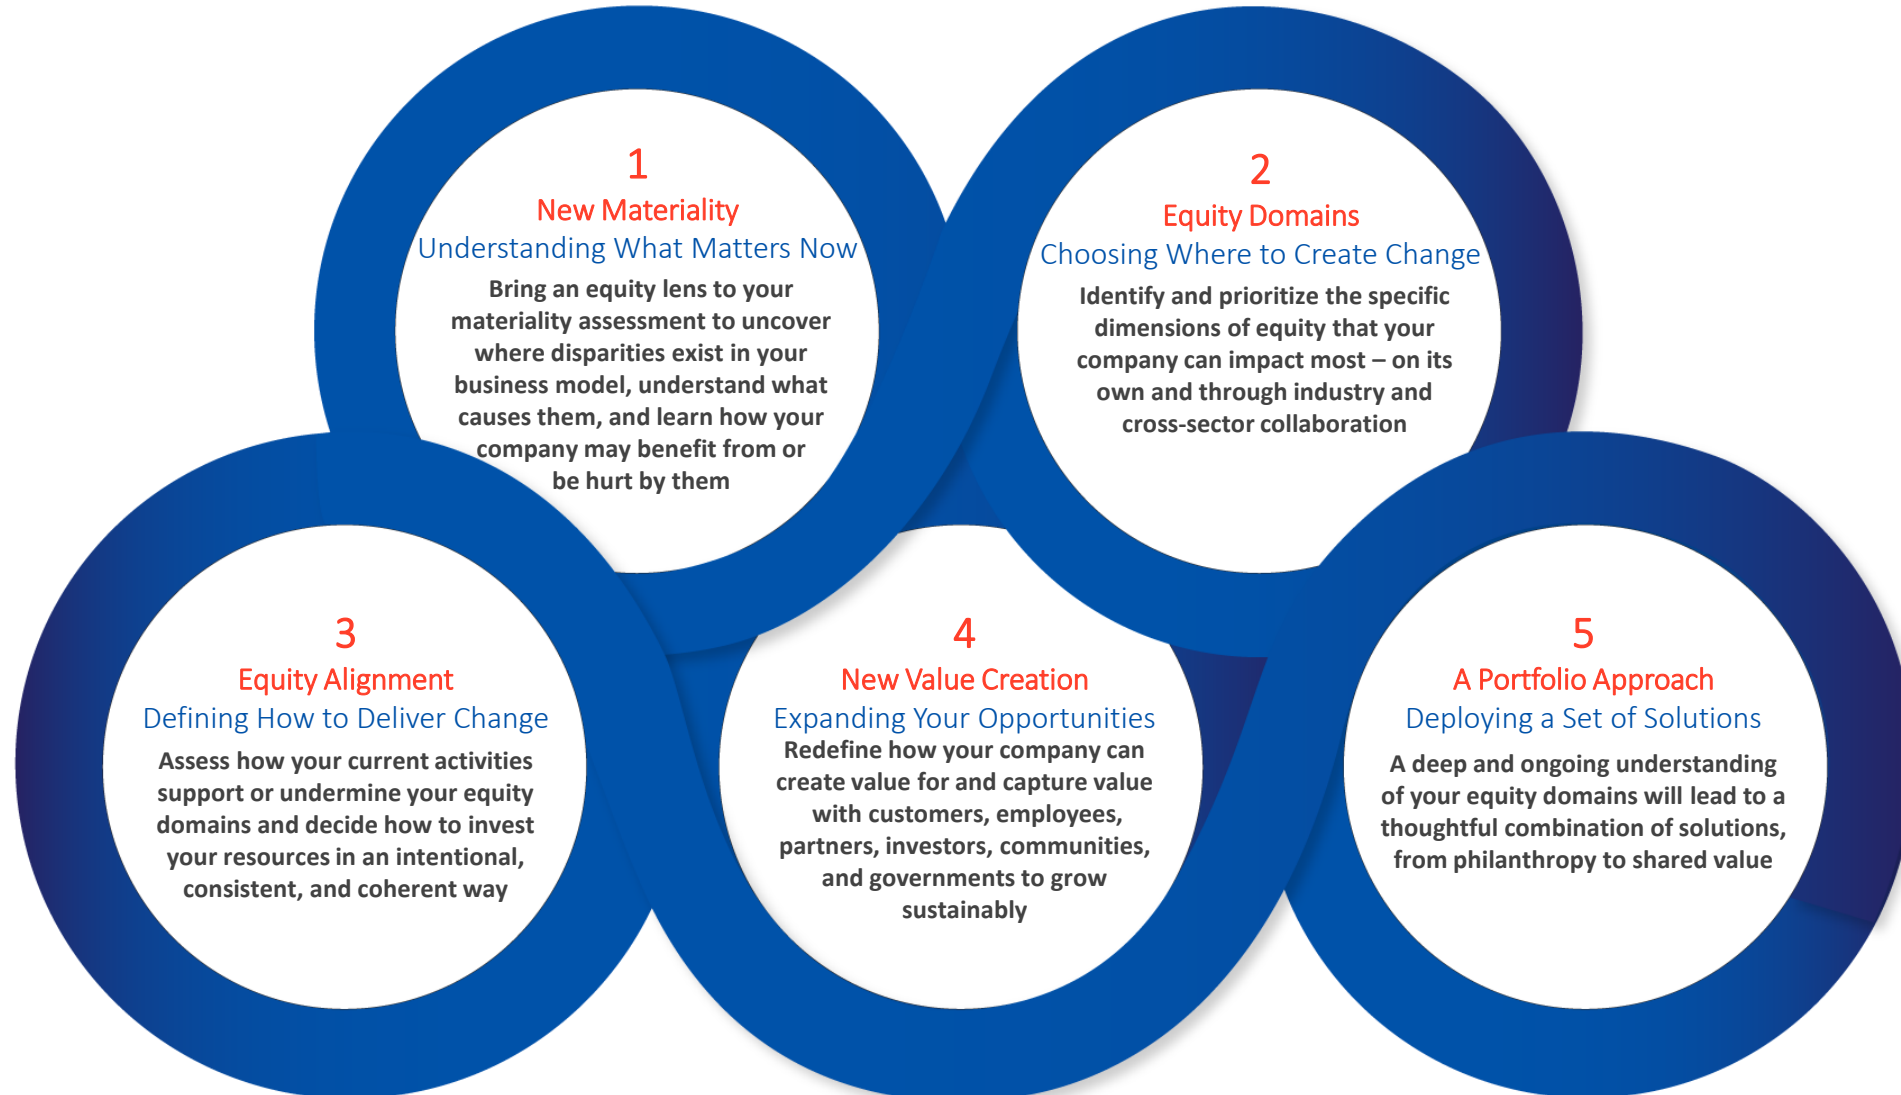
1
New Materiality
Understanding What Matters Now
Bring an equity lens to your materiality assessment to uncover where disparities exist in your business model, understand what causes them, and learn how your company may benefit from or be hurt by them

2
Equity Domains
Choosing Where to Create Change
Identify and prioritize the specific dimensions of equity that your company can impact most – on its own and through industry and cross-sector collaboration

3
Equity Alignment
Defining How to Deliver Change
Assess how your current activities support or undermine your equity domains and decide how to invest your resources in an intentional, consistent, and coherent way

4
New Value Creation
Expanding Your Opportunities
Redefine how your company can create value for and capture value with customers, employees, partners, investors, communities, and governments to grow sustainably

5
A Portfolio Approach
Deploying a Set of Solutions
A deep and ongoing understanding of your equity domains will lead to a thoughtful combination of solutions, from philanthropy to shared value